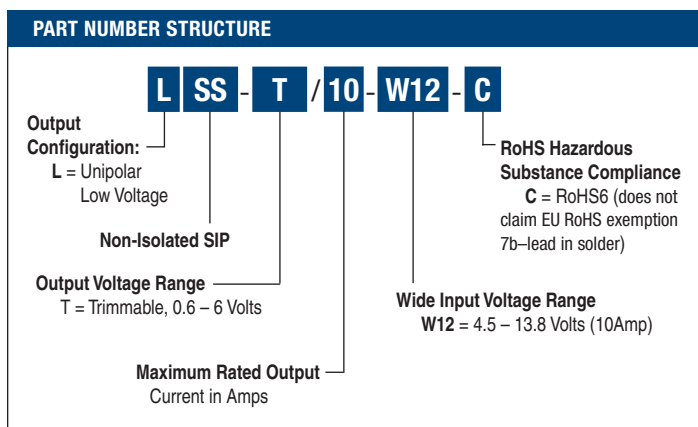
PART NUMBER STRUCTURE

L SS - T / 10 - W12 - C

Output Configuration:
L = Unipolar Low Voltage

Non-Isolated SIP

Output Voltage Range
T = Trimmable, 0.6 – 6 Volts

Maximum Rated Output Current in Amps

RoHS Hazardous Substance Compliance
C = RoHS6 (does not claim EU RoHS exemption 7b–lead in solder)

Wide Input Voltage Range
W12 = 4.5 – 13.8 Volts (10Amp)